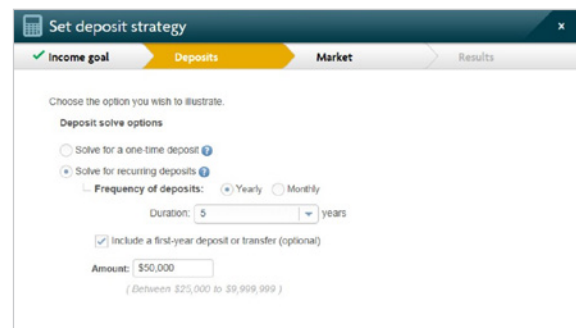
Set deposit strategy
×

Income goal
Deposits
Market
Results

Choose the option you wish to illustrate.

Deposit solve options

Solve for a one-time deposit

Solve for recurring deposits

Frequency of deposits: Yearly Monthly

Duration: 5 years

Include a first-year deposit or transfer (optional)

Amount: $50,000

( Between $25,000 to $9,999,999 )